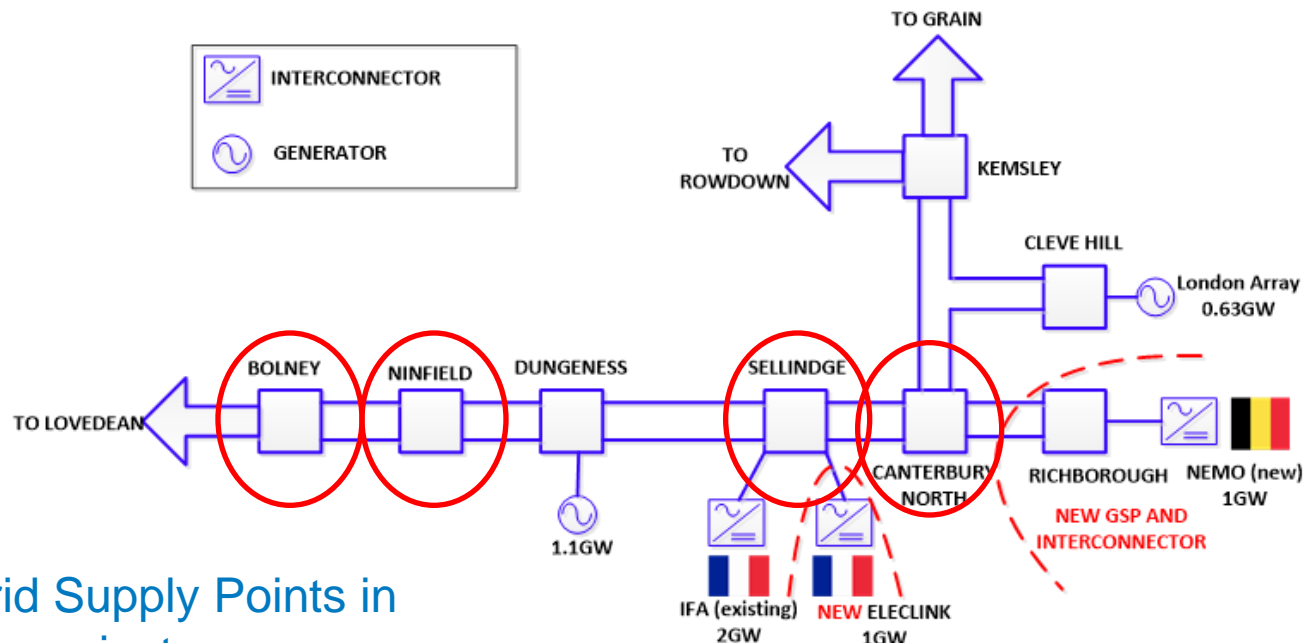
INTERCONNECTOR

GENERATOR

TO GRAIN

TO ROWDOWN

KEMSLEY

CLEVE HILL

London Array 0.63GW

TO LOVEDEAN

BOLNEY

NINFIELD

DUNGENESS

SELLINDGE

CANTERBURY NORTH

RICHBOROUGH

NEMO (new) 1GW

NEW GSP AND INTERCONNECTOR

1.1GW

IFA (existing) 2GW

NEW ELECLINK 1GW

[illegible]rid Supply Points in